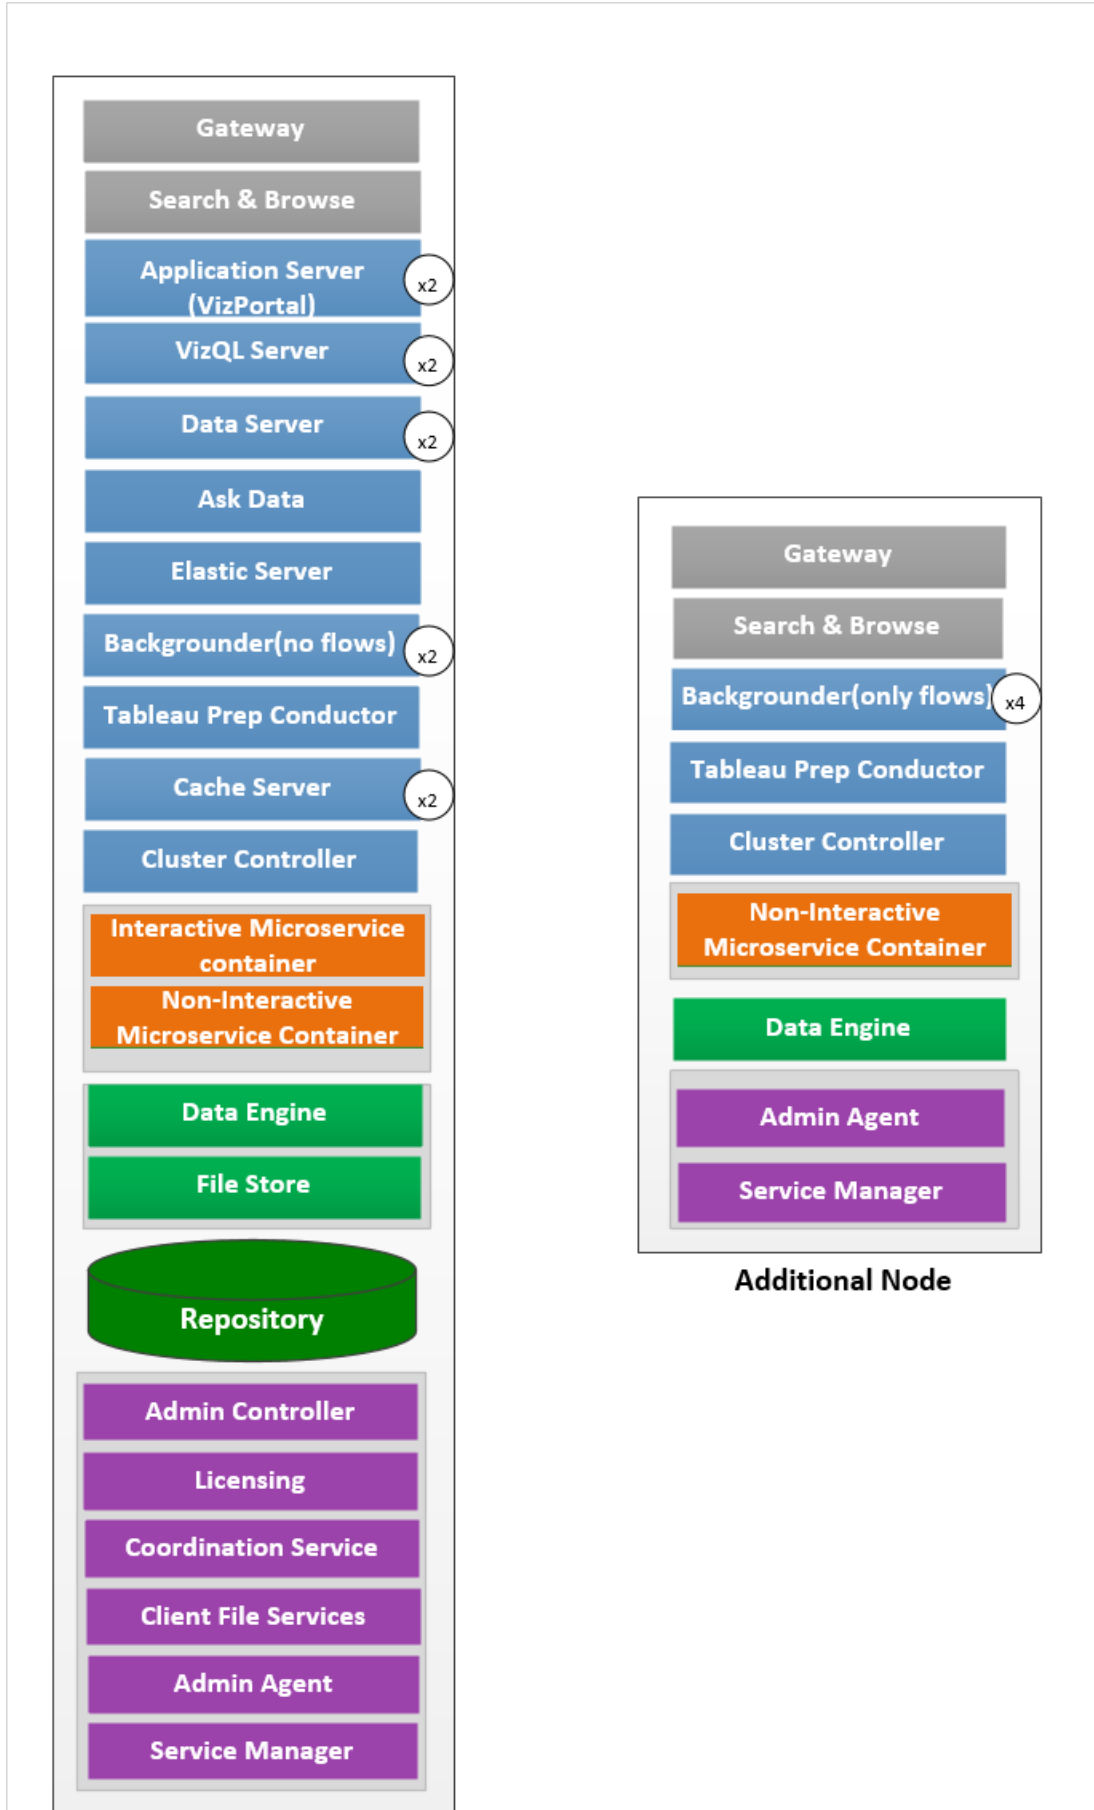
Gateway

Search & Browse

Application Server (VizPortal) x2

VizQL Server x2

Data Server x2

Ask Data

Elastic Server

Backgrounder(no flows) x2

Tableau Prep Conductor

Cache Server x2

Cluster Controller

Interactive Microservice container

Non-Interactive Microservice Container

Data Engine

File Store

Repository

Admin Controller

Licensing

Coordination Service

Client File Services

Admin Agent

Service Manager

Gateway

Search & Browse

Backgrounder(only flows) x4

Tableau Prep Conductor

Cluster Controller

Non-Interactive Microservice Container

Data Engine

Admin Agent

Service Manager

Additional Node